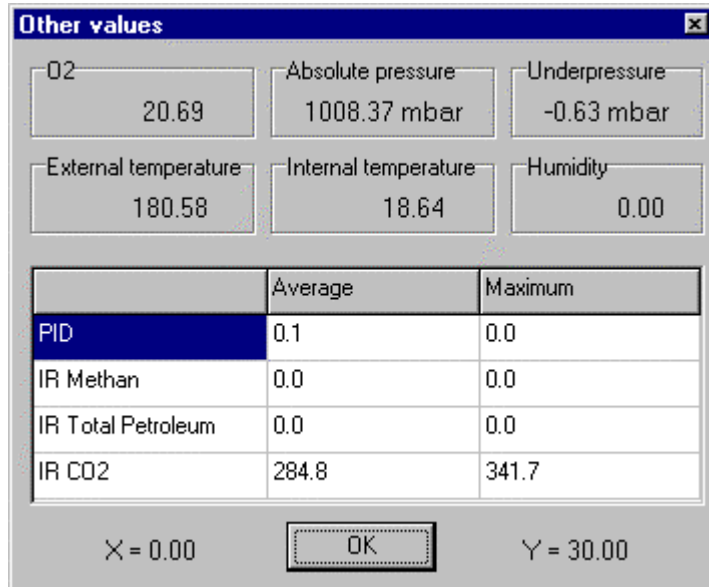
Other values

O2
20.69

Absolute pressure
1008.37 mbar

Underpressure
-0.63 mbar

External temperature
180.58

Internal temperature
18.64

Humidity
0.00

| | Average | Maximum |
|---|---|---|
| PID | 0.1 | 0.0 |
| IR Methan | 0.0 | 0.0 |
| IR Total Petroleum | 0.0 | 0.0 |
| IR CO2 | 284.8 | 341.7 |

X = 0.00

OK

Y = 30.00